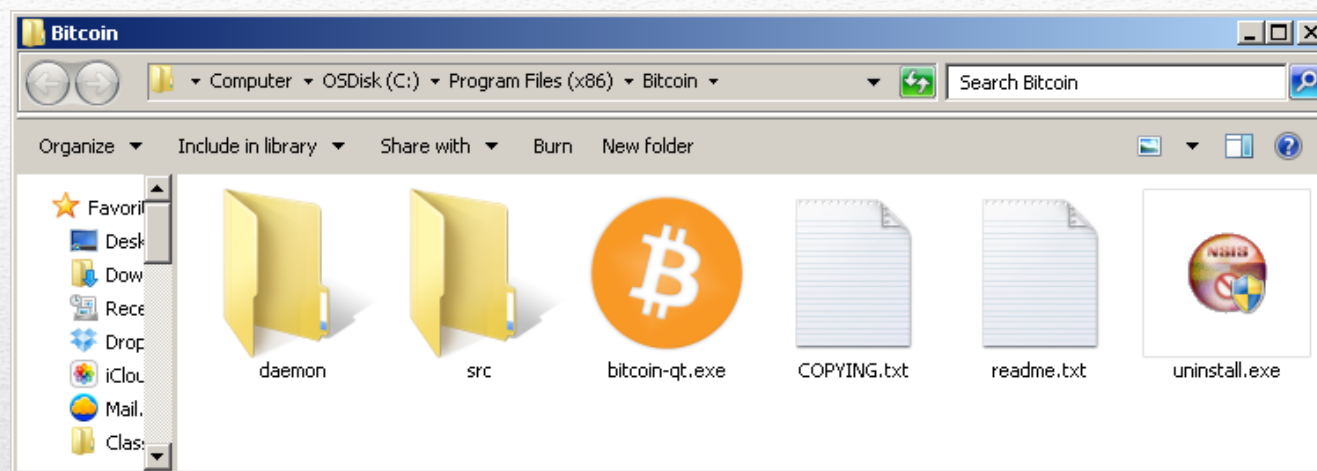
Bitcoin

Computer ▸ OSDisk (C:) ▸ Program Files (x86) ▸ Bitcoin ▸

Search Bitcoin

Organize ▾ Include in library ▾ Share with ▾ Burn New folder

Favorit
Desk
Dow
Rece
Drop
iClou
Mail.
Clas

daemon
src
bitcoin-qt.exe
COPYING.txt
readme.txt
uninstall.exe